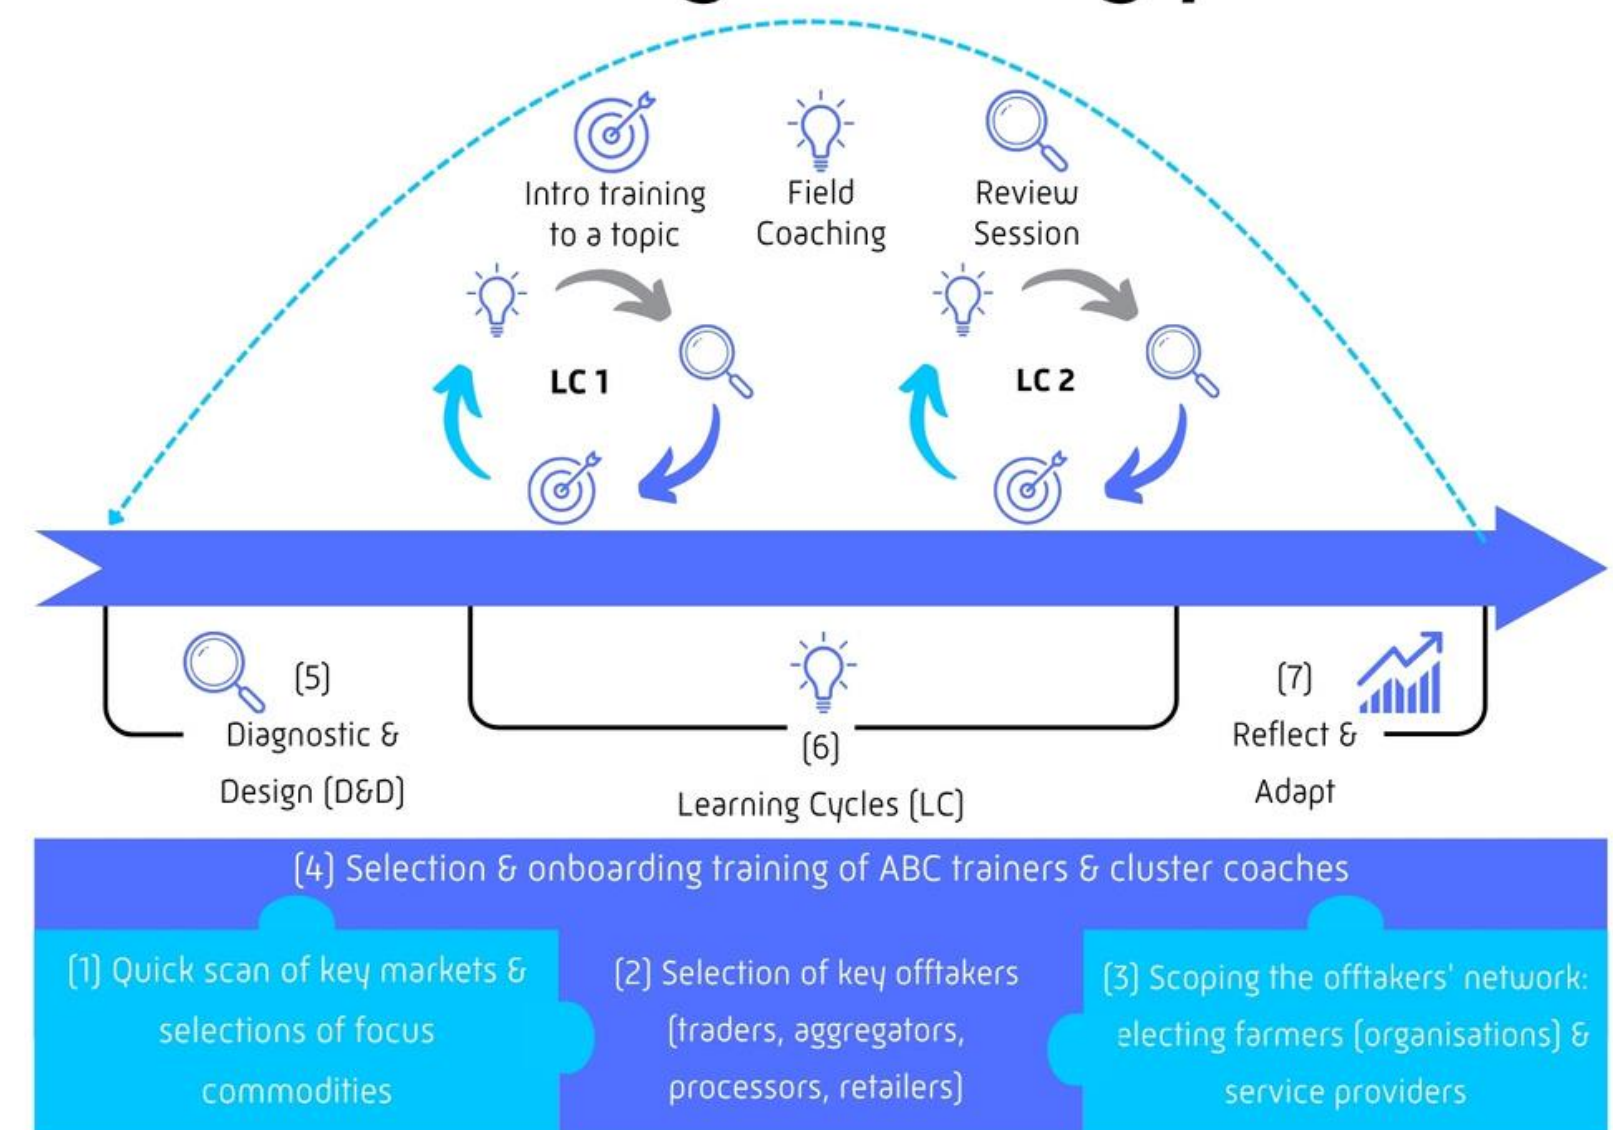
Intro training to a topic

Field Coaching

Review Session

LC 1

LC 2

(5) Diagnostic & Design (D&D)

(6) Learning Cycles (LC)

(7) Reflect & Adapt

(4) Selection & onboarding training of ABC trainers & cluster coaches

(1) Quick scan of key markets & selections of focus commodities

(2) Selection of key offtakers (traders, aggregators, processors, retailers)

(3) Scoping the offtakers' network: electing farmers (organisations) & service providers